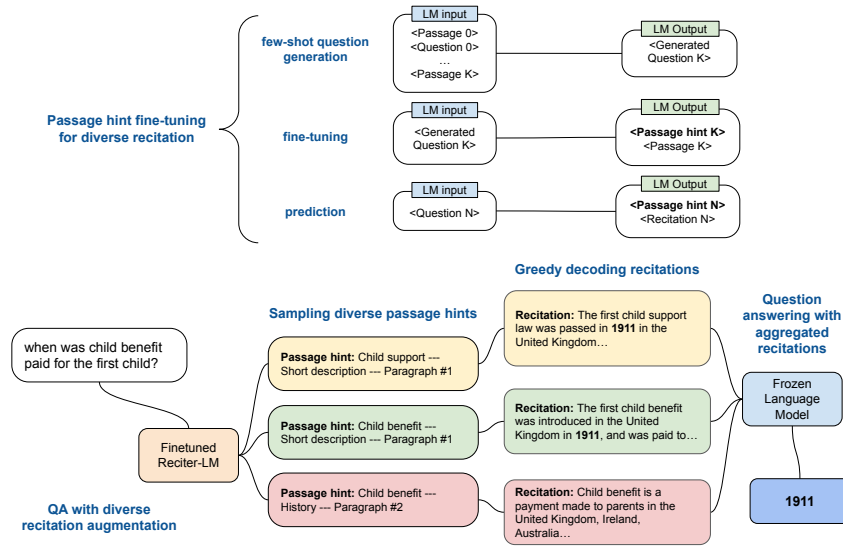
Passage hint fine-tuning for diverse recitation

few-shot question generation

LM input
<Passage 0>
<Question 0>
…
<Passage K>

LM Output
<Generated Question K>

fine-tuning

LM input
<Generated Question K>

LM Output
**<Passage hint K>**
<Passage K>

prediction

LM input
<Question N>

LM Output
**<Passage hint N>**
<Recitation N>

Greedy decoding recitations

Sampling diverse passage hints

Question answering with aggregated recitations

when was child benefit paid for the first child?

Finetuned Reciter-LM

**Passage hint:** Child support --- Short description --- Paragraph #1

**Passage hint:** Child benefit --- Short description --- Paragraph #1

**Passage hint:** Child benefit --- History --- Paragraph #2

**Recitation:** The first child support law was passed in **1911** in the United Kingdom…

**Recitation:** The first child benefit was introduced in the United Kingdom in **1911**, and was paid to…

**Recitation:** Child benefit is a payment made to parents in the United Kingdom, Ireland, Australia…

Frozen Language Model

**1911**

QA with diverse recitation augmentation